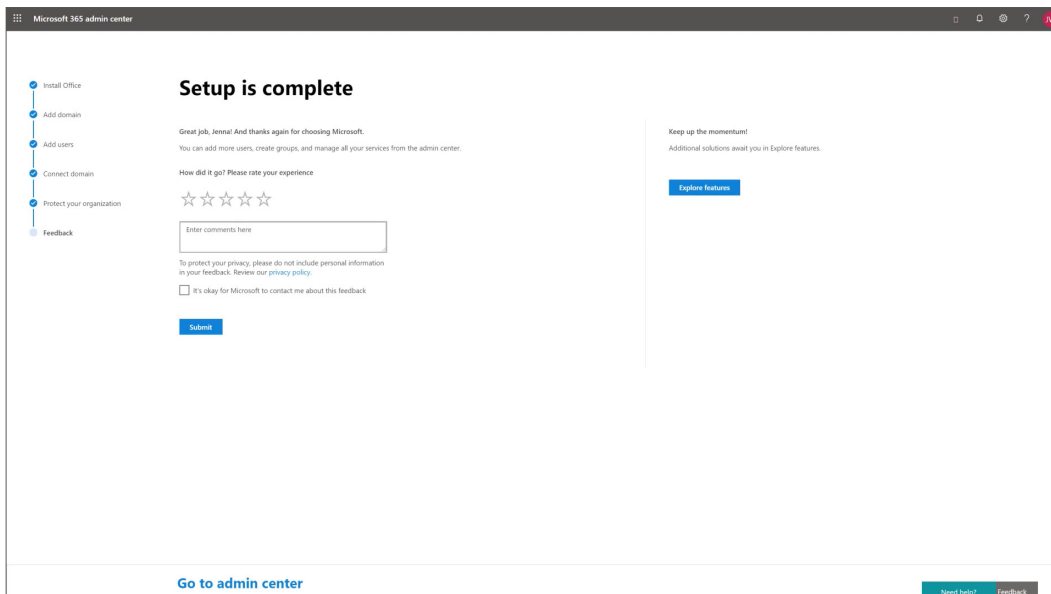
Microsoft 365 admin center

? JV

Install Office
Add domain
Add users
Connect domain
Protect your organization
Feedback

Setup is complete

Great job, Jenna! And thanks again for choosing Microsoft.

You can add more users, create groups, and manage all your services from the admin center.

How did it go? Please rate your experience

☆☆☆☆☆

Enter comments here

To protect your privacy, please do not include personal information in your feedback. Review our privacy policy.

It's okay for Microsoft to contact me about this feedback

Submit

Keep up the momentum!

Additional solutions await you in Explore features.

Explore features

Go to admin center

Need help? Feedback